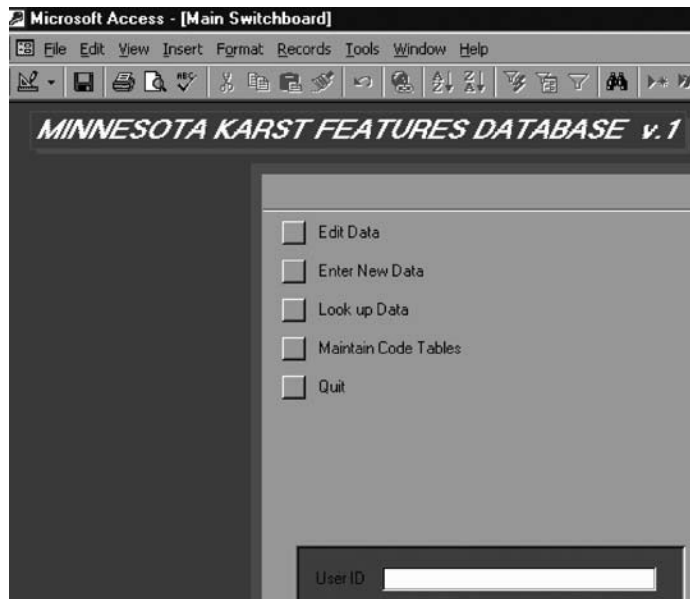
Microsoft Access - [Main Switchboard]

File Edit View Insert Format Records Tools Window Help

MINNESOTA KARST FEATURES DATABASE v.1

Edit Data

Enter New Data

Look up Data

Maintain Code Tables

Quit

User ID